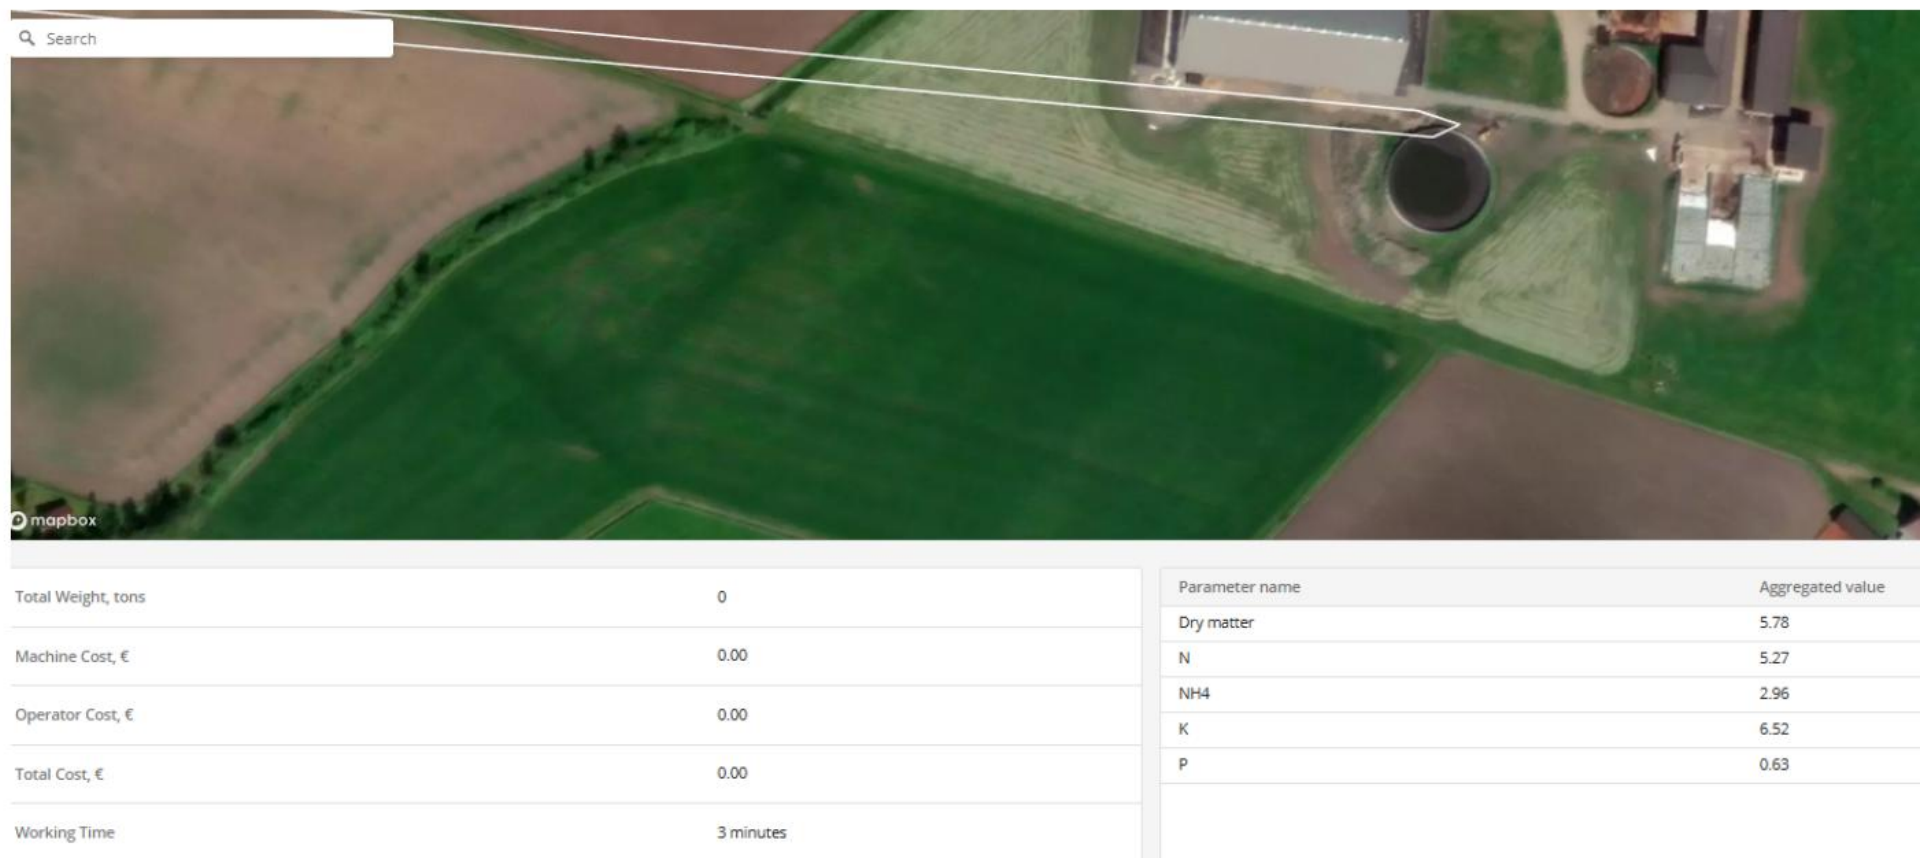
Search

mapbox

| Total Weight, tons | 0 |
|---|---|
| Machine Cost, € | 0.00 |
| Operator Cost, € | 0.00 |
| Total Cost, € | 0.00 |
| Working Time | 3 minutes |

| Parameter name | Aggregated value |
|---|---|
| Dry matter | 5.78 |
| N | 5.27 |
| NH4 | 2.96 |
| K | 6.52 |
| P | 0.63 |